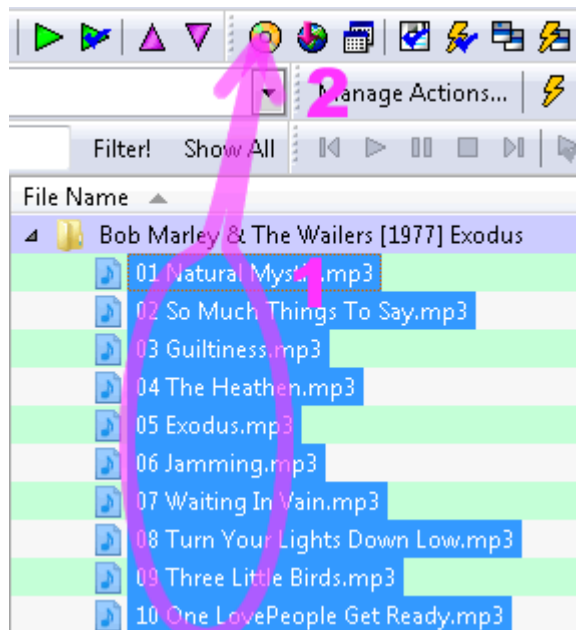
2
Manage Actions...
Filter! Show All
File Name
Bob Marley & The Wailers [1977] Exodus
01 Natural Mystic.mp3
1
02 So Much Things To Say.mp3
03 Guiltiness.mp3
04 The Heathen.mp3
05 Exodus.mp3
06 Jamming.mp3
07 Waiting In Vain.mp3
08 Turn Your Lights Down Low.mp3
09 Three Little Birds.mp3
10 One LovePeople Get Ready.mp3